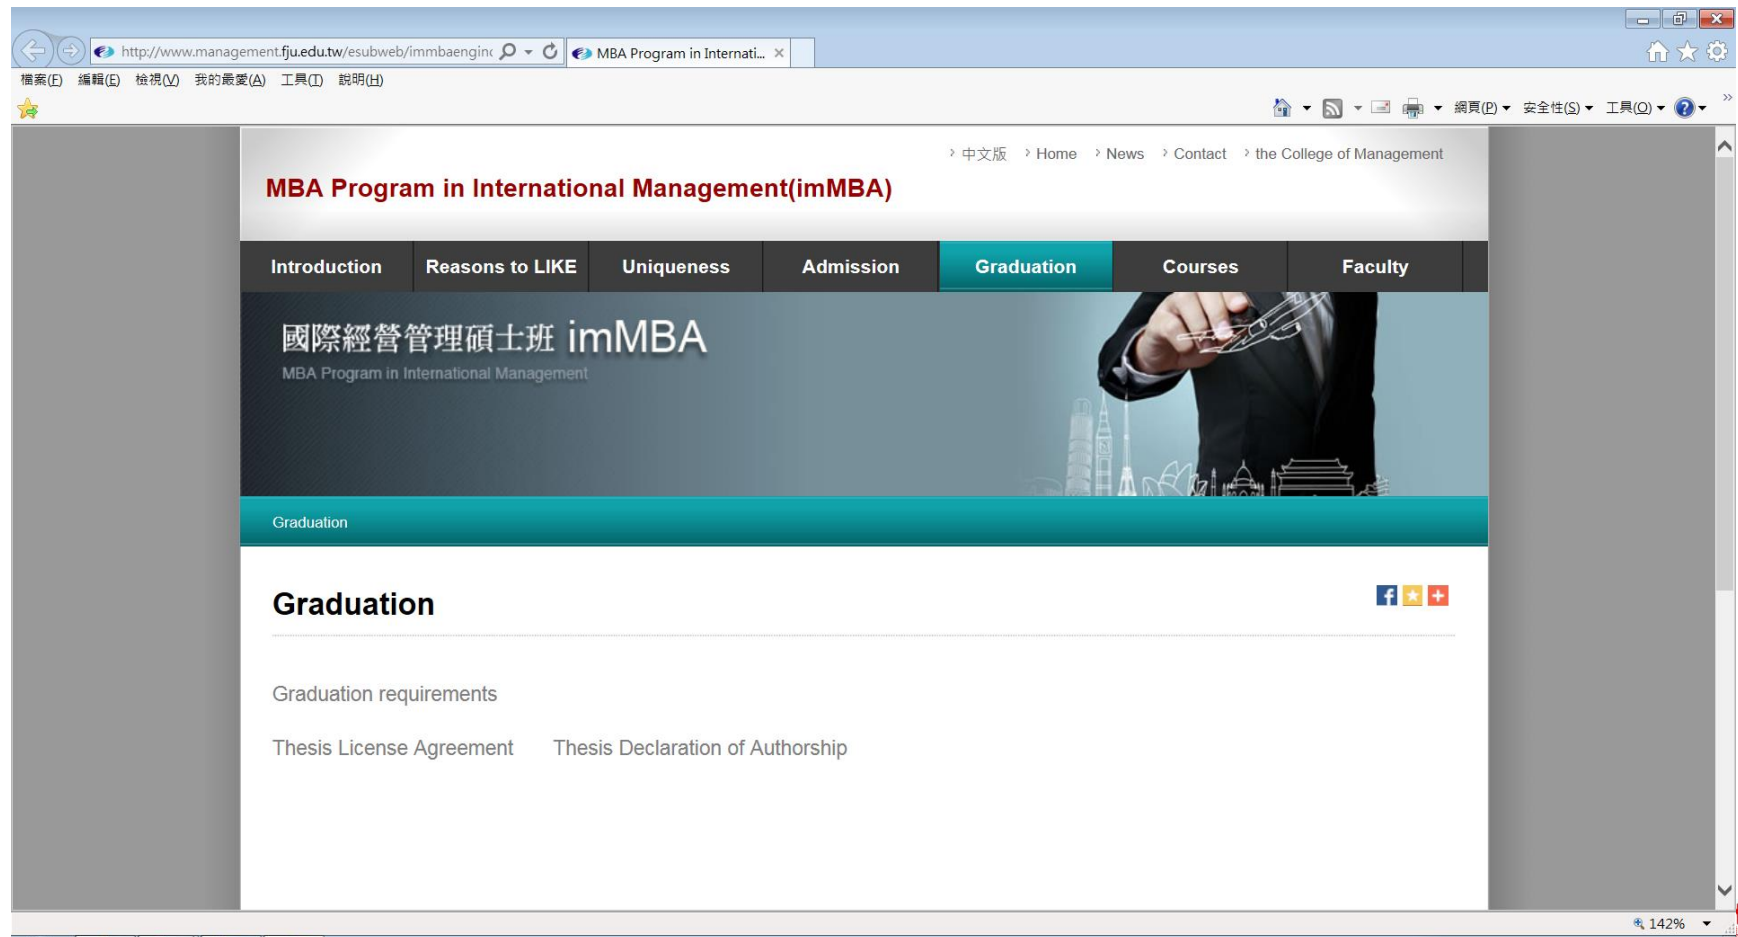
http://www.management.fju.edu.tw/esubweb/immbaenginc

MBA Program in Internati...

檔案(F) 編輯(E) 檢視(V) 我的最愛(A) 工具(T) 說明(H)

網頁(P) 安全性(S) 工具(O)

中文版 Home News Contact the College of Management

MBA Program in International Management(imMBA)

Introduction | Reasons to LIKE | Uniqueness | Admission | Graduation | Courses | Faculty

國際經營管理碩士班 imMBA

MBA Program in International Management

Graduation

Graduation

Graduation requirements

Thesis License Agreement Thesis Declaration of Authorship

142%